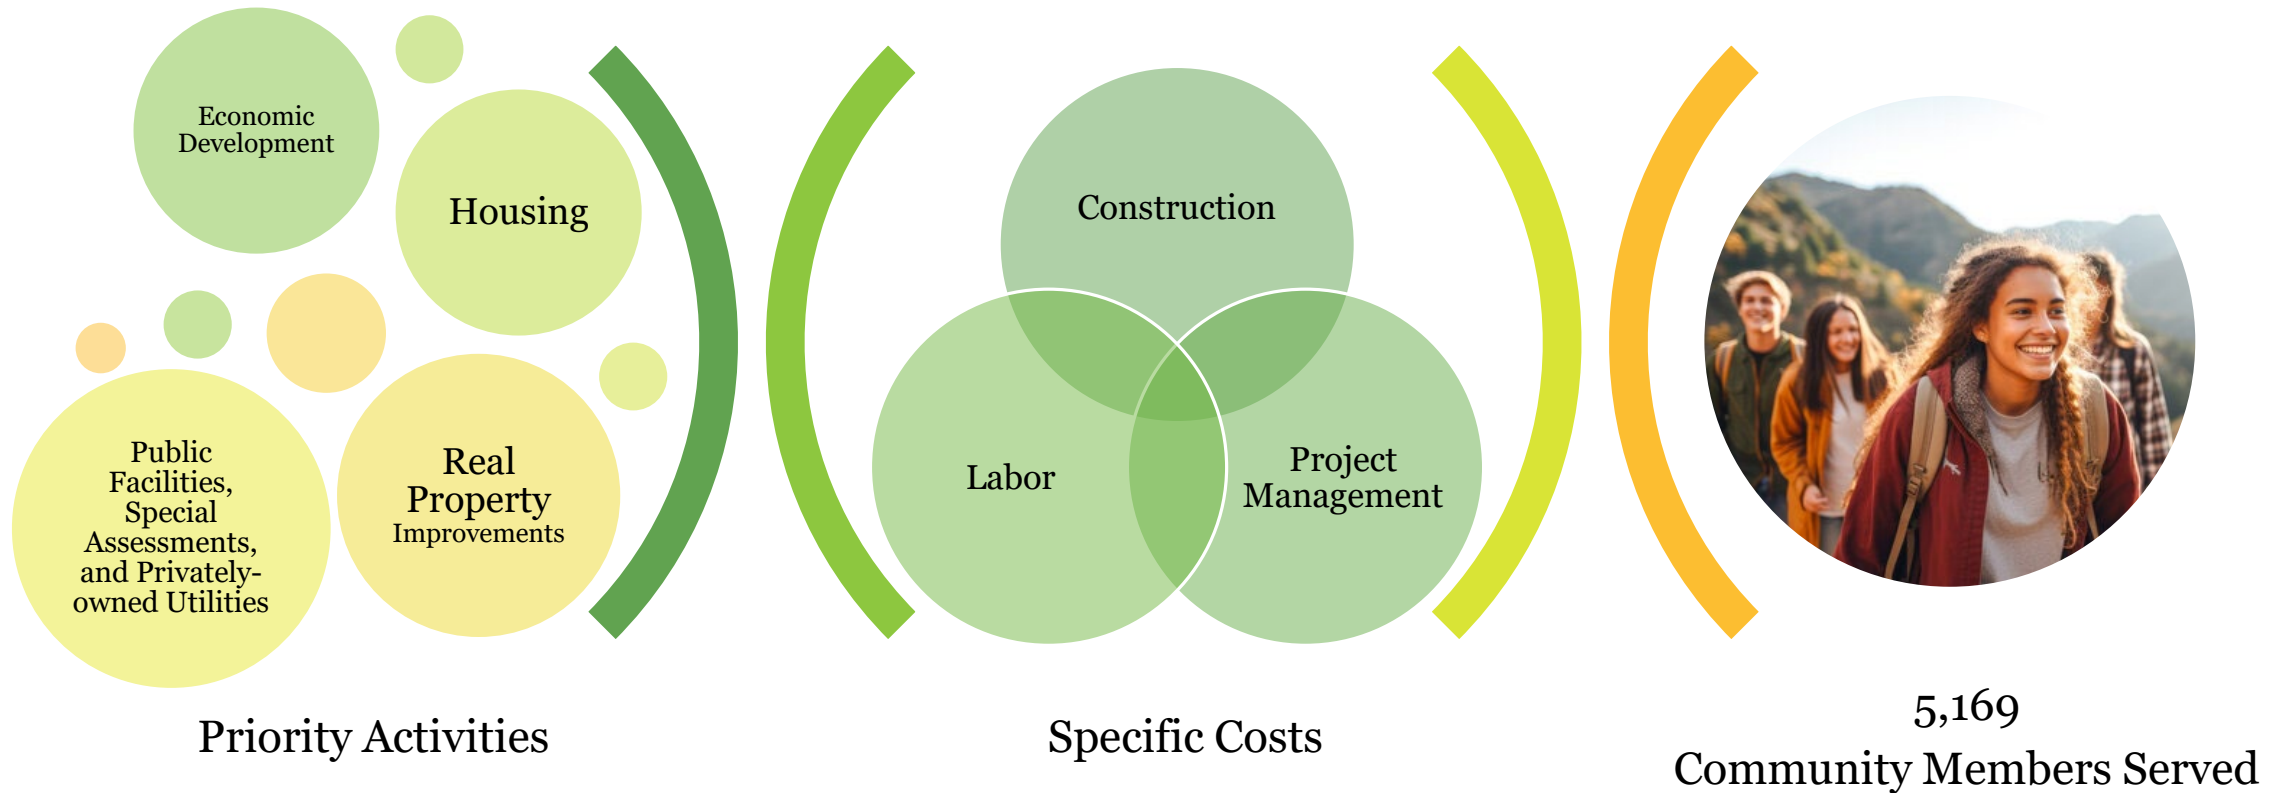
Economic Development

Housing

Public Facilities, Special Assessments, and Privately-owned Utilities

Real Property Improvements

Priority Activities

Construction

Labor

Project Management

Specific Costs

5,169
Community Members Served